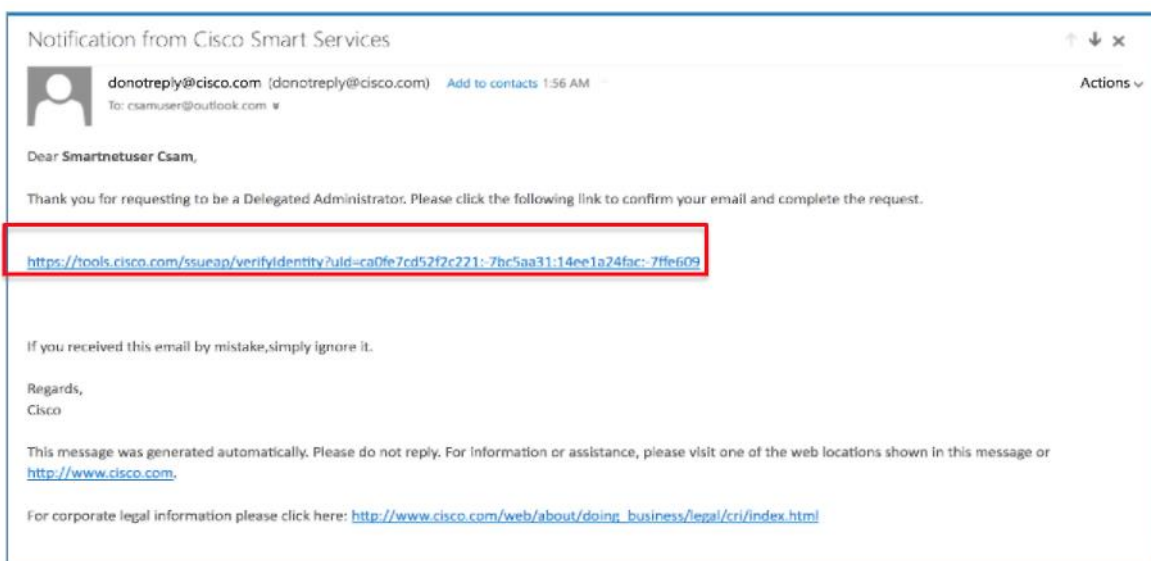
Notification from Cisco Smart Services

↑ ↓ ×

donotreply@cisco.com (donotreply@cisco.com) Add to contacts 1:56 AM

To: csamuser@outlook.com

Actions

Dear Smartnetuser Csam,

Thank you for requesting to be a Delegated Administrator. Please click the following link to confirm your email and complete the request.

https://tools.cisco.com/ssueap/verifyIdentity?uId=ca0fe7cd52f2c221:-7bc5aa31:14ee1a24fac:-7ffe609

If you received this email by mistake,simply ignore it.

Regards,
Cisco

This message was generated automatically. Please do not reply. For information or assistance, please visit one of the web locations shown in this message or http://www.cisco.com.

For corporate legal information please click here: http://www.cisco.com/web/about/doing_business/legal/cri/index.html